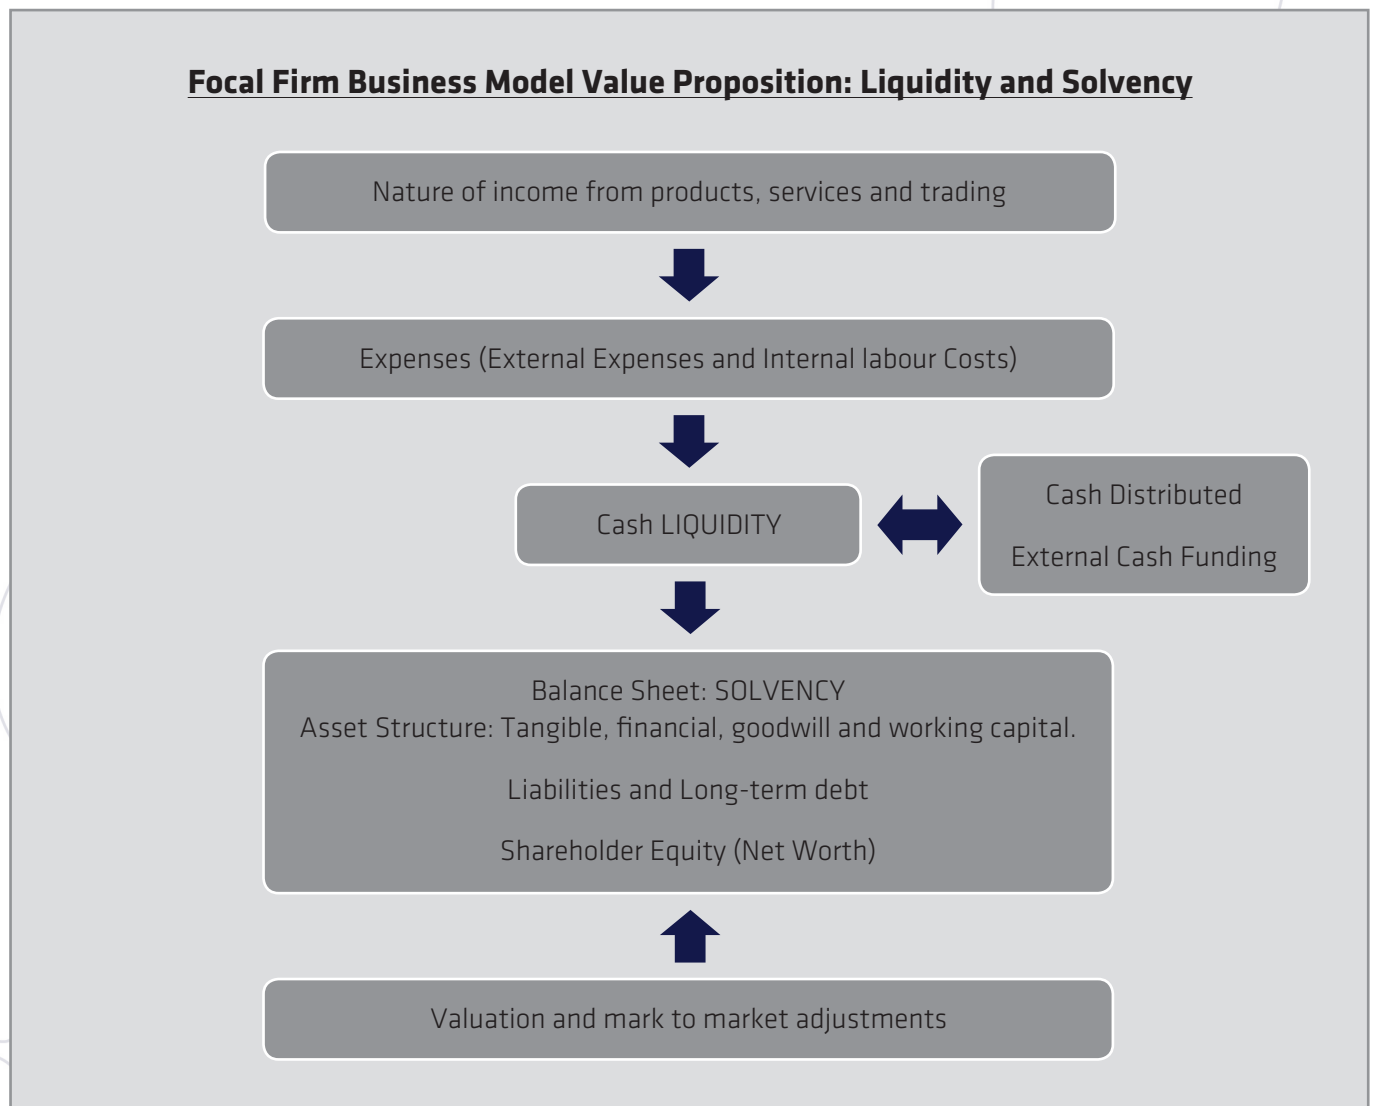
Focal Firm Business Model Value Proposition: Liquidity and Solvency

Nature of income from products, services and trading

Expenses (External Expenses and Internal labour Costs)

Cash LIQUIDITY

Cash Distributed

External Cash Funding

Balance Sheet: SOLVENCY
Asset Structure: Tangible, financial, goodwill and working capital.

Liabilities and Long-term debt

Shareholder Equity (Net Worth)

Valuation and mark to market adjustments